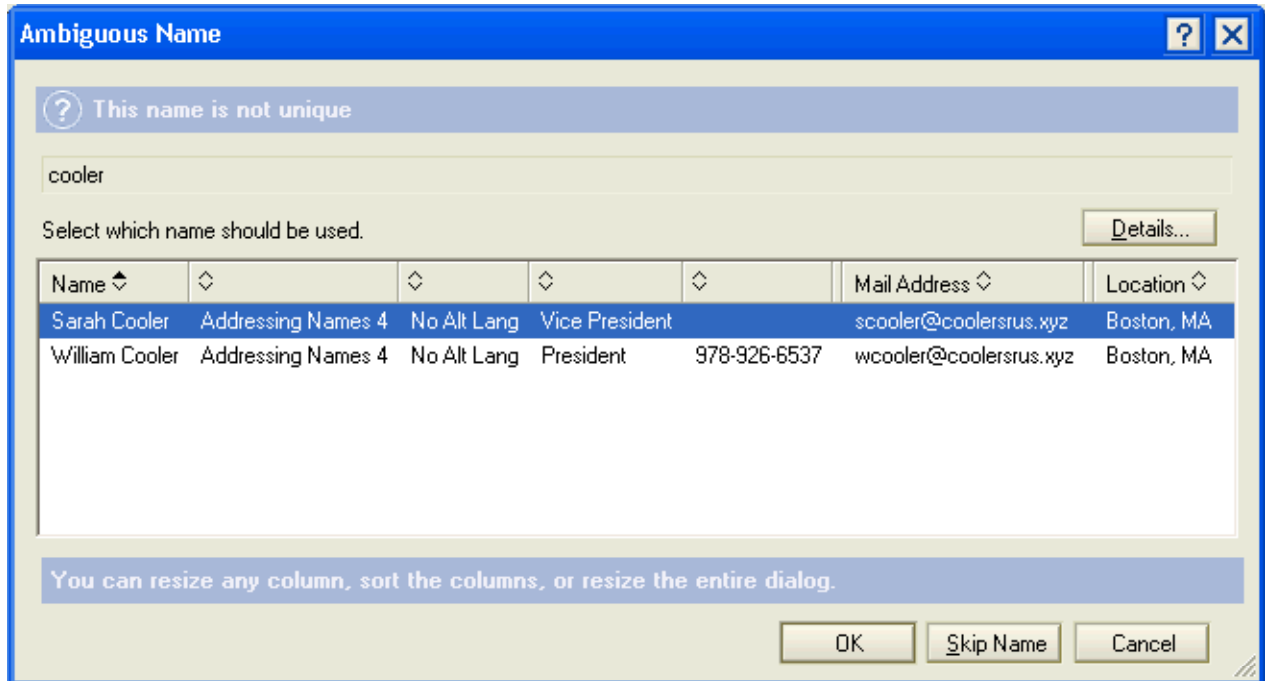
Ambiguous Name

? X

? This name is not unique

cooler

Select which name should be used.

Details...

| Name | | | | | Mail Address | Location |
|---|---|---|---|---|---|---|
| Sarah Cooler | Addressing Names 4 | No Alt Lang | Vice President | | scooler@coolersrus.xyz | Boston, MA |
| William Cooler | Addressing Names 4 | No Alt Lang | President | 978-926-6537 | wcooler@coolersrus.xyz | Boston, MA |

You can resize any column, sort the columns, or resize the entire dialog.

OK | Skip Name | Cancel